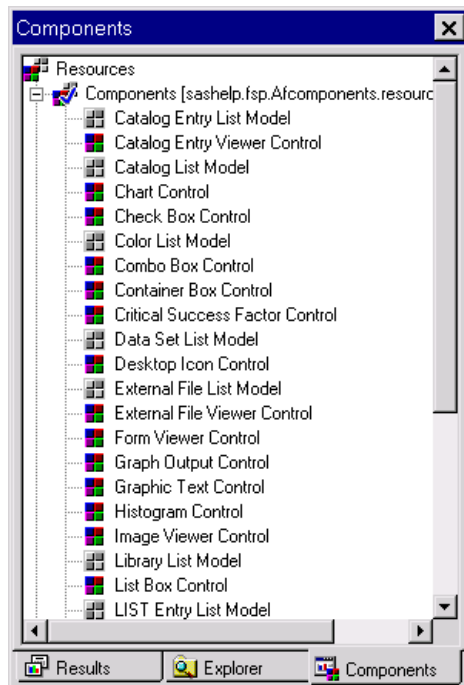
Components

Resources
Components [sashelp.fsp.Afcomponents.resourc
Catalog Entry List Model
Catalog Entry Viewer Control
Catalog List Model
Chart Control
Check Box Control
Color List Model
Combo Box Control
Container Box Control
Critical Success Factor Control
Data Set List Model
Desktop Icon Control
External File List Model
External File Viewer Control
Form Viewer Control
Graph Output Control
Graphic Text Control
Histogram Control
Image Viewer Control
Library List Model
List Box Control
LIST Entry List Model

Results
Explorer
Components